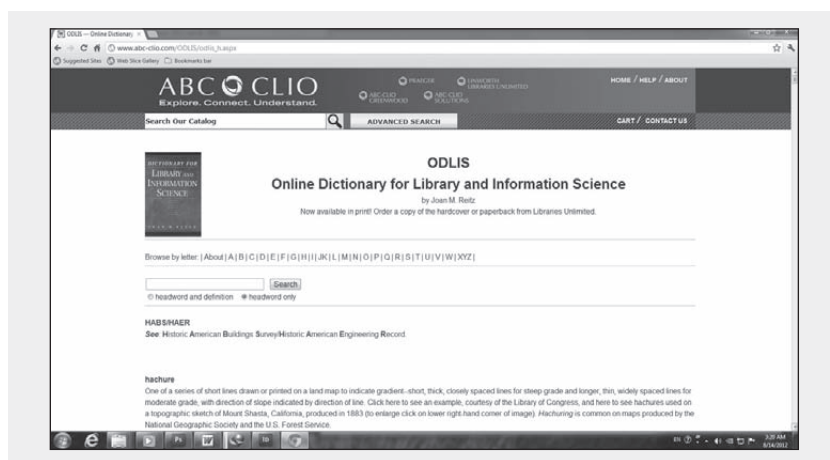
ODLIS — Online Dictionary ×

www.abc-clio.com/ODLIS/odlis_h.aspx

Suggested Sites Web Slice Gallery Bookmarks bar

ABC CLIO
Explore. Connect. Understand.

PRAEGER LINWORTH LIBRARIES UNLIMITED ABC-CLIO GREENWOOD ABC-CLIO SOLUTIONS

HOME / HELP / ABOUT

Search Our Catalog

ADVANCED SEARCH

CART / CONTACT US

DICTIONARY FOR LIBRARY AND INFORMATION SCIENCE

ODLIS

Online Dictionary for Library and Information Science

by Joan M. Reitz

Now available in print! Order a copy of the hardcover or paperback from Libraries Unlimited.

Browse by letter: | About | A | B | C | D | E | F | G | H | I | JK | L | M | N | O | P | Q | R | S | T | U | V | W | XYZ |

Search

headword and definition headword only

HABS/HAER

See Historic American Buildings Survey/Historic American Engineering Record.

hachure

One of a series of short lines drawn or printed on a land map to indicate gradient--short, thick, closely spaced lines for steep grade and longer, thin, widely spaced lines for moderate grade, with direction of slope indicated by direction of line. Click here to see an example, courtesy of the Library of Congress, and here to see hachures used on a topographic sketch of Mount Shasta, California, produced in 1883 (to enlarge click on lower right-hand corner of image). Hachuring is common on maps produced by the National Geographic Society and the U.S. Forest Service.

3:20 AM
8/14/2012